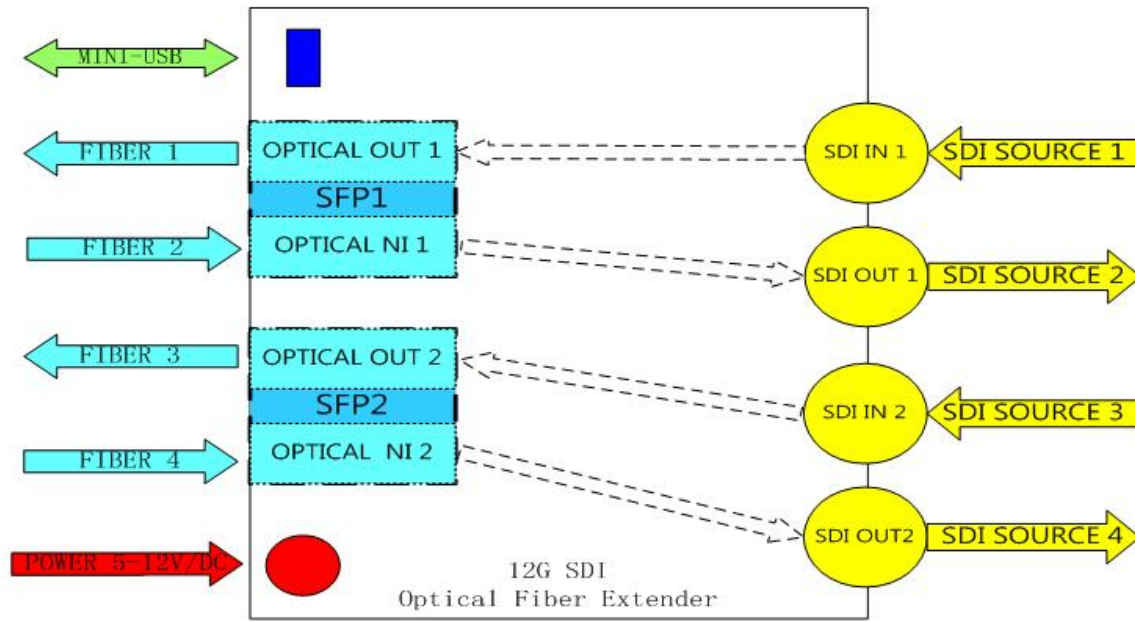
MINI-USB

FIBER 1

OPTICAL OUT 1

SFP1

FIBER 2

OPTICAL NI 1

FIBER 3

OPTICAL OUT 2

SFP2

FIBER 4

OPTICAL NI 2

POWER 5-12V/DC

12G SDI
Optical Fiber Extender

SDI IN 1

SDI SOURCE 1

SDI OUT 1

SDI SOURCE 2

SDI IN 2

SDI SOURCE 3

SDI OUT2

SDI SOURCE 4